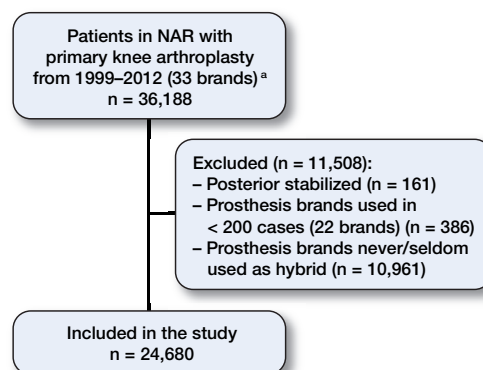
Patients in NAR with primary knee arthroplasty from 1999–2012 (33 brands) $^{a}$
n = 36,188

Excluded (n = 11,508):
– Posterior stabilized (n = 161)
– Prosthesis brands used in < 200 cases (22 brands) (n = 386)
– Prosthesis brands never/seldom used as hybrid (n = 10,961)

Included in the study
n = 24,680